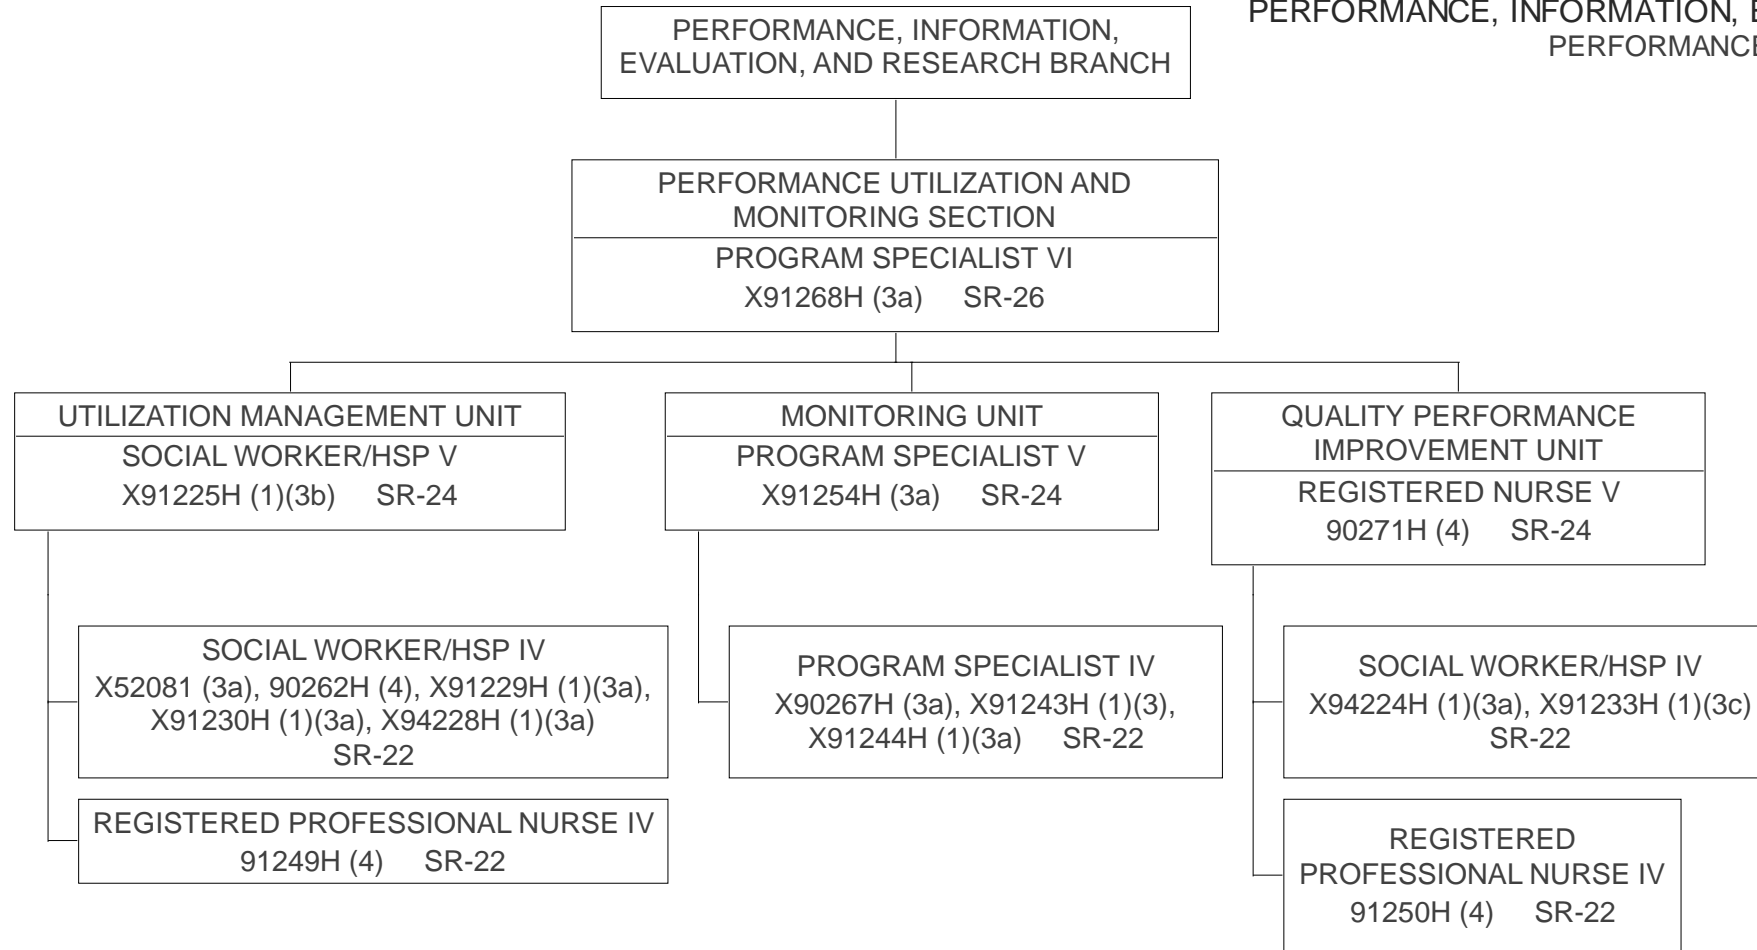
PERFORMANCE, INFORMATION, EVALUATION, AND RESEARCH BRANCH

PERFORMANCE, INFORMATION, E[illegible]
PERFORMANCE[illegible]

PERFORMANCE UTILIZATION AND MONITORING SECTION
PROGRAM SPECIALIST VI
X91268H (3a) SR-26

UTILIZATION MANAGEMENT UNIT
SOCIAL WORKER/HSP V
X91225H (1)(3b) SR-24

SOCIAL WORKER/HSP IV
X52081 (3a), 90262H (4), X91229H (1)(3a), X91230H (1)(3a), X94228H (1)(3a)
SR-22

REGISTERED PROFESSIONAL NURSE IV
91249H (4) SR-22

MONITORING UNIT
PROGRAM SPECIALIST V
X91254H (3a) SR-24

PROGRAM SPECIALIST IV
X90267H (3a), X91243H (1)(3), X91244H (1)(3a) SR-22

QUALITY PERFORMANCE IMPROVEMENT UNIT
REGISTERED NURSE V
90271H (4) SR-24

SOCIAL WORKER/HSP IV
X94224H (1)(3a), X91233H (1)(3c)
SR-22

REGISTERED PROFESSIONAL NURSE IV
91250H (4) SR-22